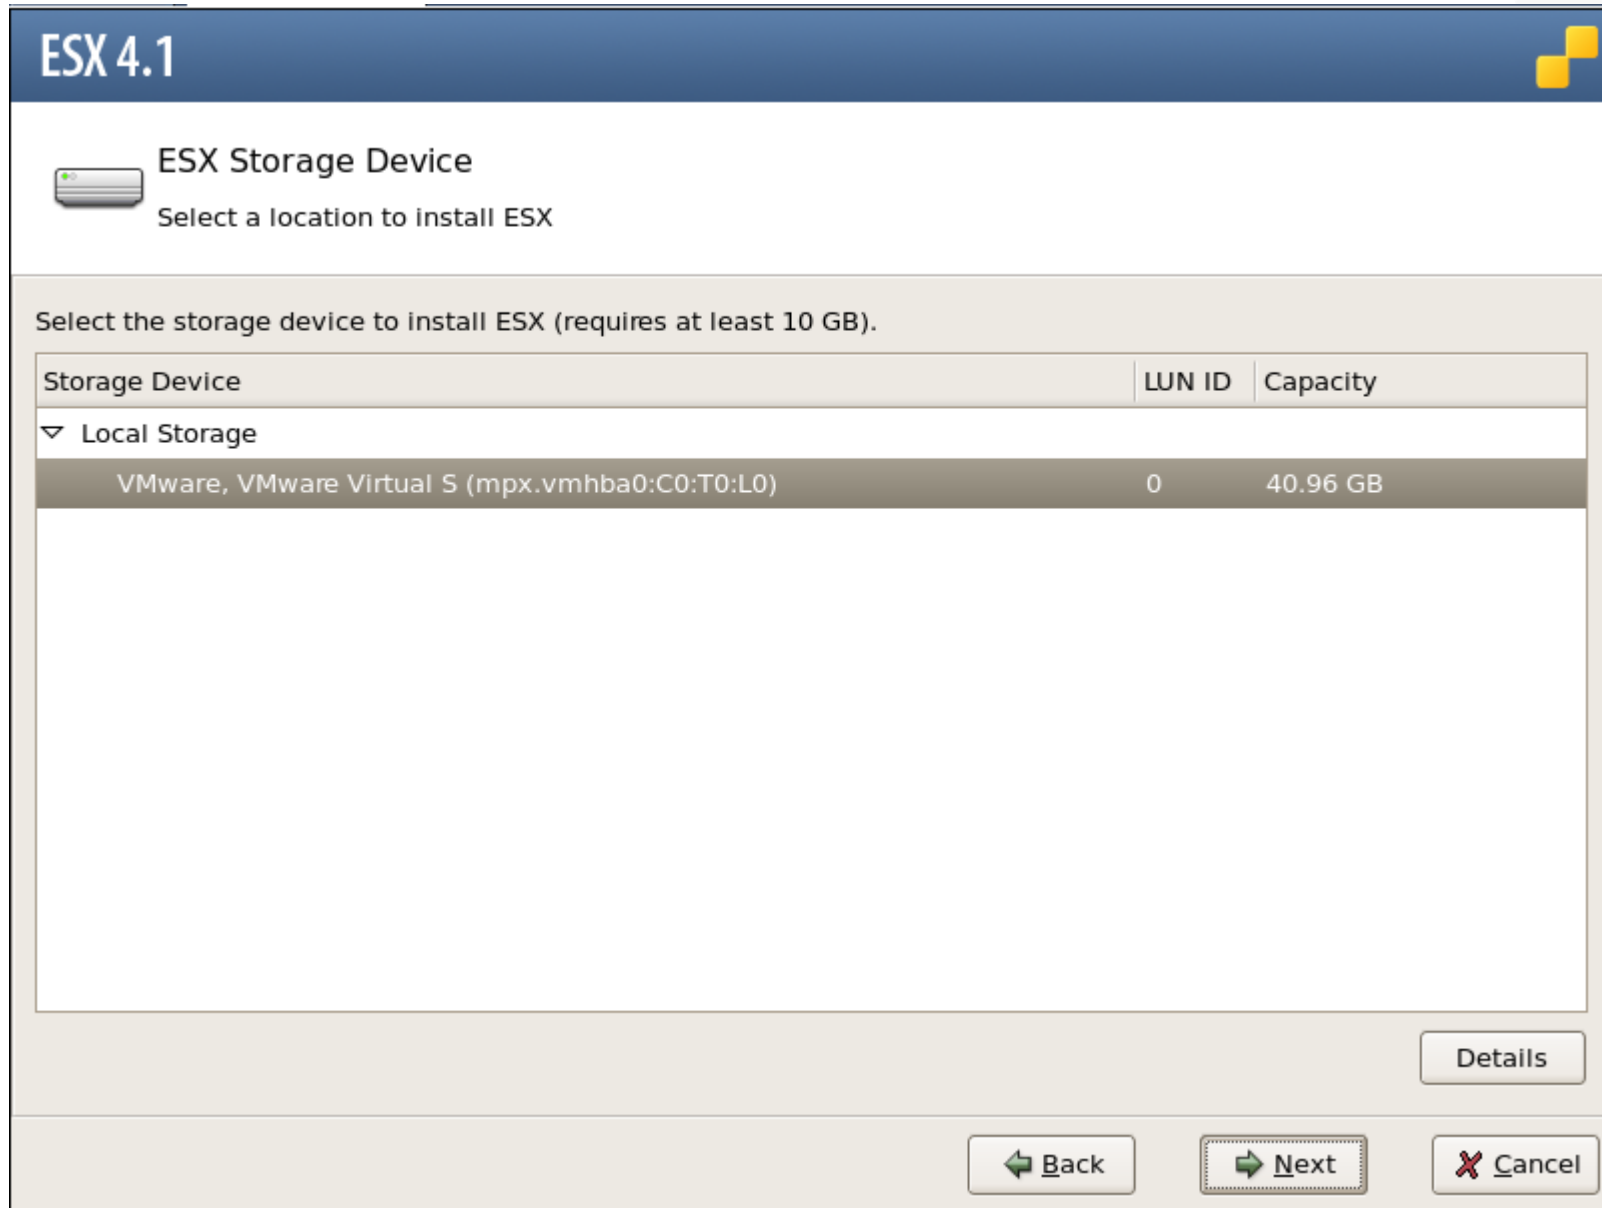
ESX 4.1

ESX Storage Device

Select a location to install ESX

Select the storage device to install ESX (requires at least 10 GB).

| Storage Device | LUN ID | Capacity |
|---|---|---|
| Local Storage | | |
| VMware, VMware Virtual S (mpx.vmhba0:C0:T0:L0) | 0 | 40.96 GB |

Details

Back Next Cancel